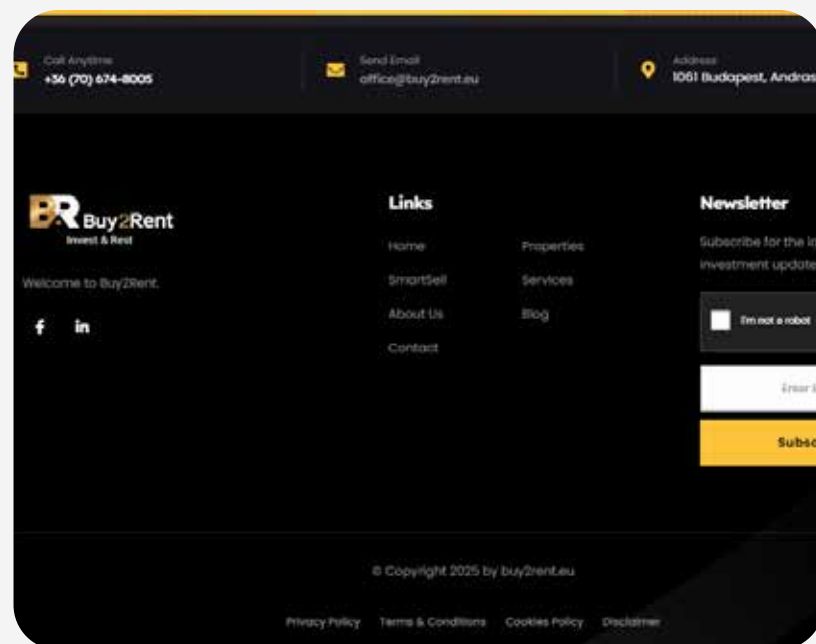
Call Anytime
+36 (70) 674-8005

Send Email
office@buy2rent.eu

Address
1061 Budapest, Andras

BR Buy2Rent
Invest & Rest

Welcome to Buy2Rent.

f in

Links

Home
SmartSell
About Us
Contact

Properties
Services
Blog

Newsletter

Subscribe for the la
investment update

I'm not a robot

Enter E

Subsc

© Copyright 2025 by buy2rent.eu

Privacy Policy Terms & Conditions Cookies Policy Disclaimer